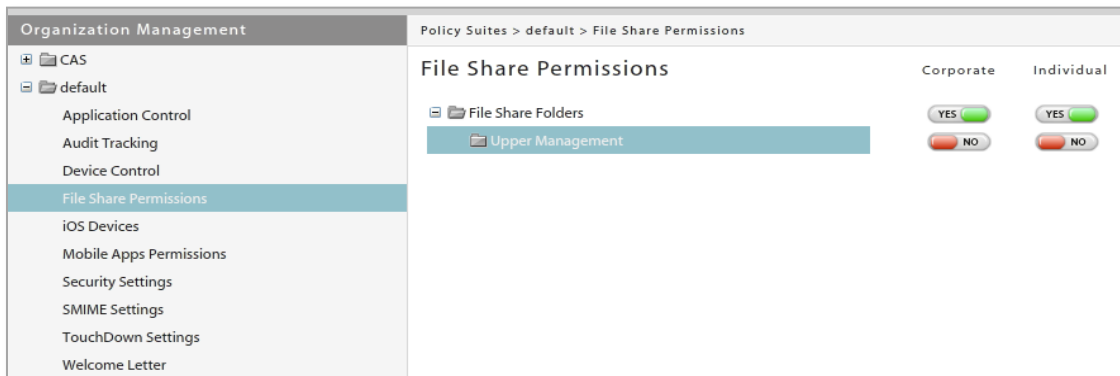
Organization Management

CAS
default
Application Control
Audit Tracking
Device Control
File Share Permissions
iOS Devices
Mobile Apps Permissions
Security Settings
SMIME Settings
TouchDown Settings
Welcome Letter

Policy Suites > default > File Share Permissions

File Share Permissions

| | Corporate | Individual |
|---|---|---|
| File Share Folders | YES | YES |
| Upper Management | NO | NO |